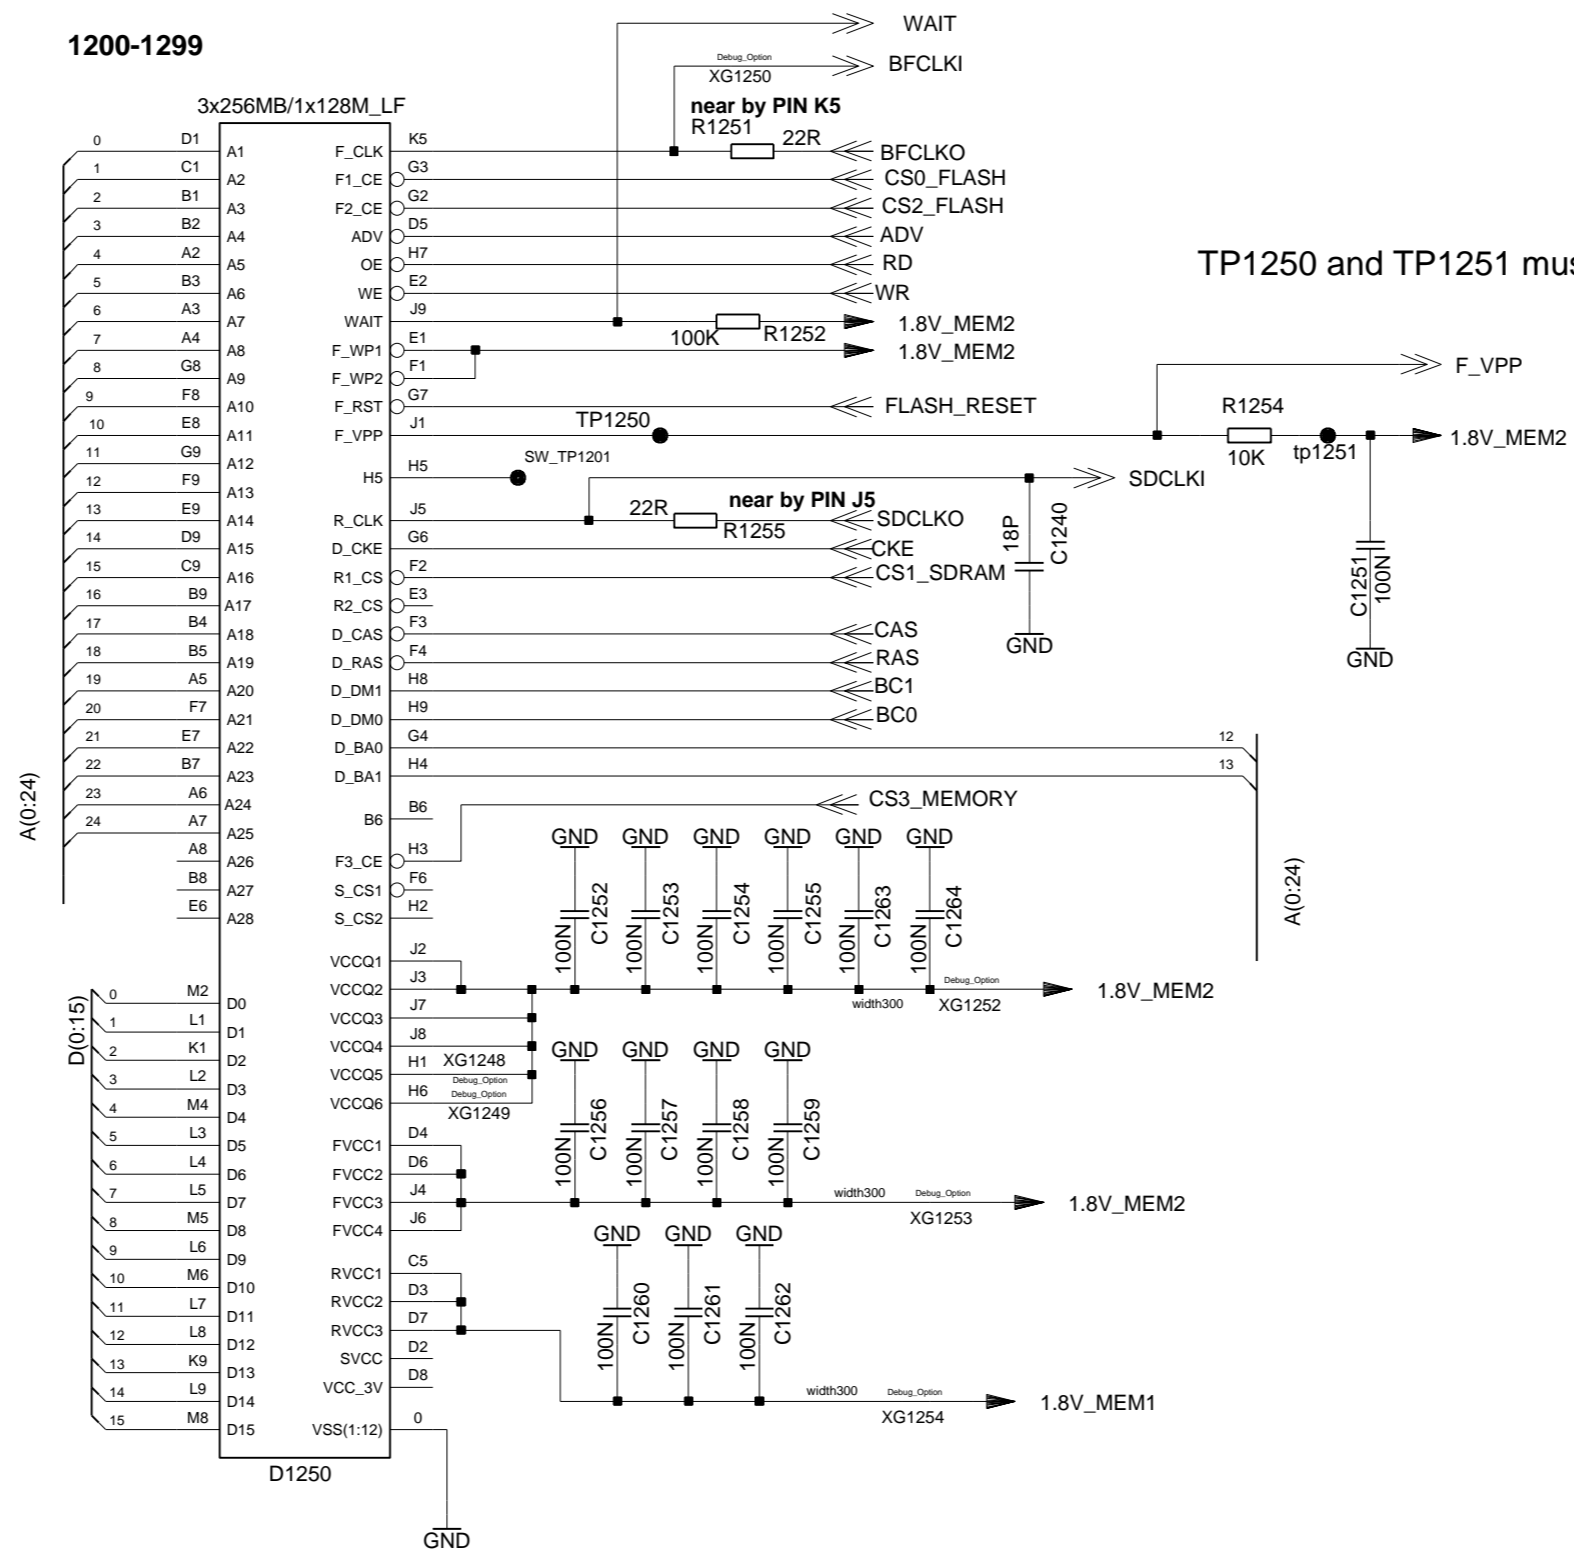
1200-1299

3x256MB/1x128M_LF

WAIT
Debug_Option
XG1250
BFCLKI
near by PIN K5
R1251 22R
BFCLKO
CS0_FLASH
CS2_FLASH
ADV
RD
WR
1.8V_MEM2
100K R1252
1.8V_MEM2

TP1250 and TP1251 mus

F_VPP
FLASH_RESET
TP1250
R1254
10K tp1251
1.8V_MEM2
SW_TP1201
SDCLKI
near by PIN J5
22R
R1255
SDCLKO
CKE
CS1_SDRAM
18P C1240
GND
C1251 100N
GND
CAS
RAS
BC1
BC0
12
13
CS3_MEMORY

| Pin | Signal | Pin | Signal |
|---|---|---|---|
| 0 D1 | A1 | F_CLK | K5 |
| 1 C1 | A2 | F1_CE | G3 |
| 2 B1 | A3 | F2_CE | G2 |
| 3 B2 | A4 | ADV | D5 |
| 4 A2 | A5 | OE | H7 |
| 5 B3 | A6 | WE | E2 |
| 6 A3 | A7 | WAIT | J9 |
| 7 A4 | A8 | F_WP1 | E1 |
| 8 G8 | A9 | F_WP2 | F1 |
| 9 F8 | A10 | F_RST | G7 |
| 10 E8 | A11 | F_VPP | J1 |
| 11 G9 | A12 | H5 | H5 |
| 12 F9 | A13 | | |
| 13 E9 | A14 | R_CLK | J5 |
| 14 D9 | A15 | D_CKE | G6 |
| 15 C9 | A16 | R1_CS | F2 |
| 16 B9 | A17 | R2_CS | E3 |
| 17 B4 | A18 | D_CAS | F3 |
| 18 B5 | A19 | D_RAS | F4 |
| 19 A5 | A20 | D_DM1 | H8 |
| 20 F7 | A21 | D_DM0 | H9 |
| 21 E7 | A22 | D_BA0 | G4 |
| 22 B7 | A23 | D_BA1 | H4 |
| 23 A6 | A24 | B6 | B6 |
| 24 A7 | A25 | | |
| A8 | A26 | F3_CE | H3 |
| B8 | A27 | S_CS1 | F6 |
| E6 | A28 | S_CS2 | H2 |
| | | VCCQ1 | J2 |
| 0 M2 | D0 | VCCQ2 | J3 |
| 1 L1 | D1 | VCCQ3 | J7 |
| 2 K1 | D2 | VCCQ4 | J8 |
| 3 L2 | D3 | VCCQ5 | H1 |
| 4 M4 | D4 | VCCQ6 | H6 |
| 5 L3 | D5 | FVCC1 | D4 |
| 6 L4 | D6 | FVCC2 | D6 |
| 7 L5 | D7 | FVCC3 | J4 |
| 8 M5 | D8 | FVCC4 | J6 |
| 9 L6 | D9 | | |
| 10 M6 | D10 | RVCC1 | C5 |
| 11 L7 | D11 | RVCC2 | D3 |
| 12 L8 | D12 | RVCC3 | D7 |
| 13 K9 | D13 | SVCC | D2 |
| 14 L9 | D14 | VCC_3V | D8 |
| 15 M8 | D15 | VSS(1:12) | 0 |

A(0:24)
D(0:15)
D1250
GND

GND GND GND GND GND GND
100N C1252 100N C1253 100N C1254 100N C1255 100N C1263 100N C1264
A(0:24)
width300 Debug_Option XG1252
1.8V_MEM2
XG1248 Debug_Option Debug_Option XG1249
GND GND GND GND
100N C1256 100N C1257 100N C1258 100N C1259
width300 Debug_Option XG1253
1.8V_MEM2
GND GND GND
100N C1260 100N C1261 100N C1262
width300 Debug_Option XG1254
1.8V_MEM1